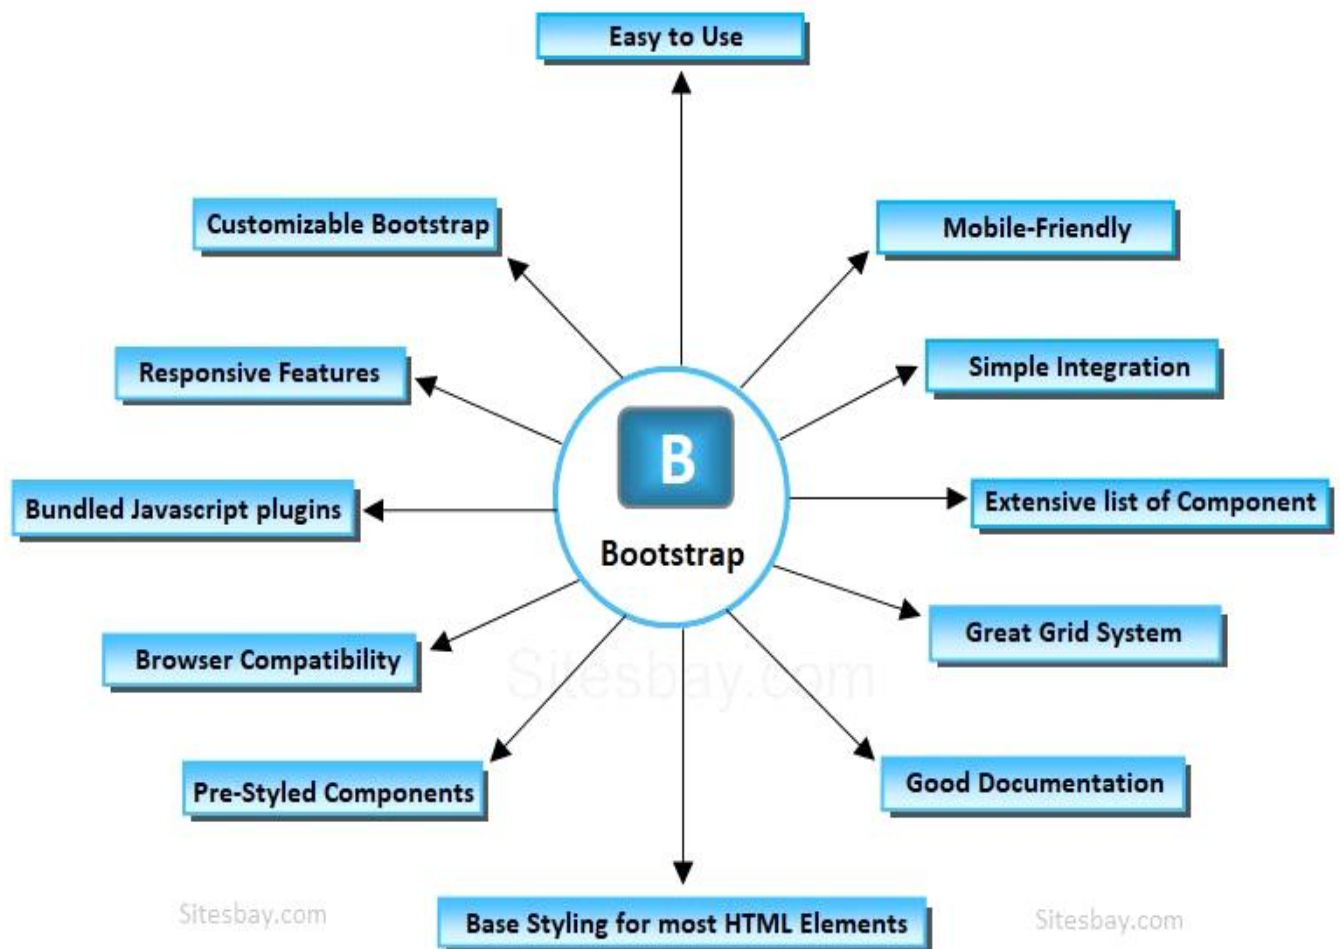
Easy to Use

Customizable Bootstrap

Mobile-Friendly

Responsive Features

Simple Integration

B

Bundled Javascript plugins

Bootstrap

Extensive list of Component

Great Grid System

Browser Compatibility

Sitesbay.com

Pre-Styled Components

Good Documentation

Sitesbay.com

Base Styling for most HTML Elements

Sitesbay.com